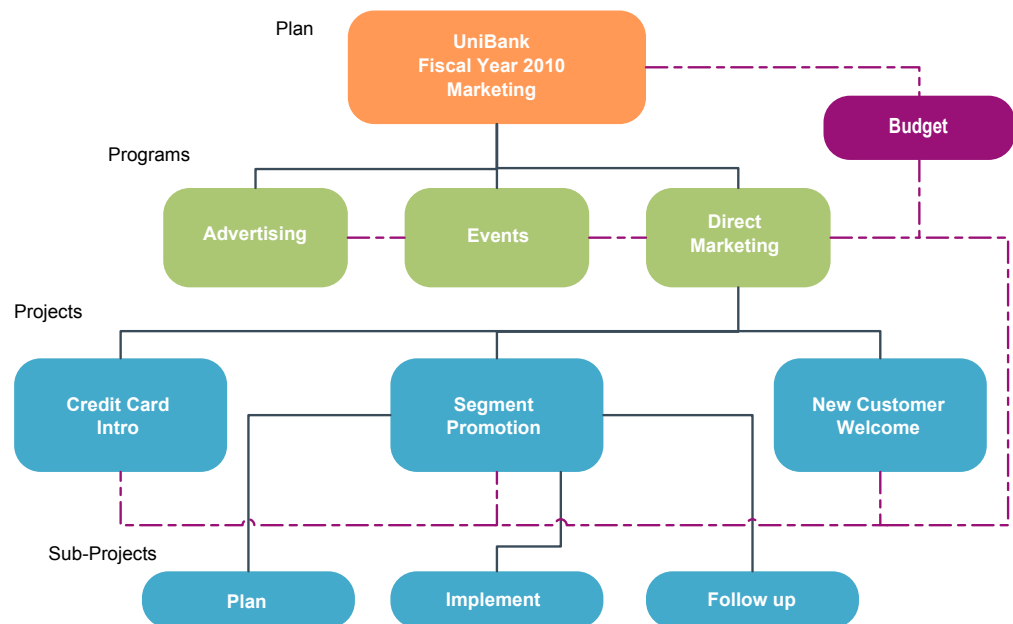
Plan

UniBank
Fiscal Year 2010
Marketing

Budget

Programs

Advertising

Events

Direct
Marketing

Projects

Credit Card
Intro

Segment
Promotion

New Customer
Welcome

Sub-Projects

Plan

Implement

Follow up